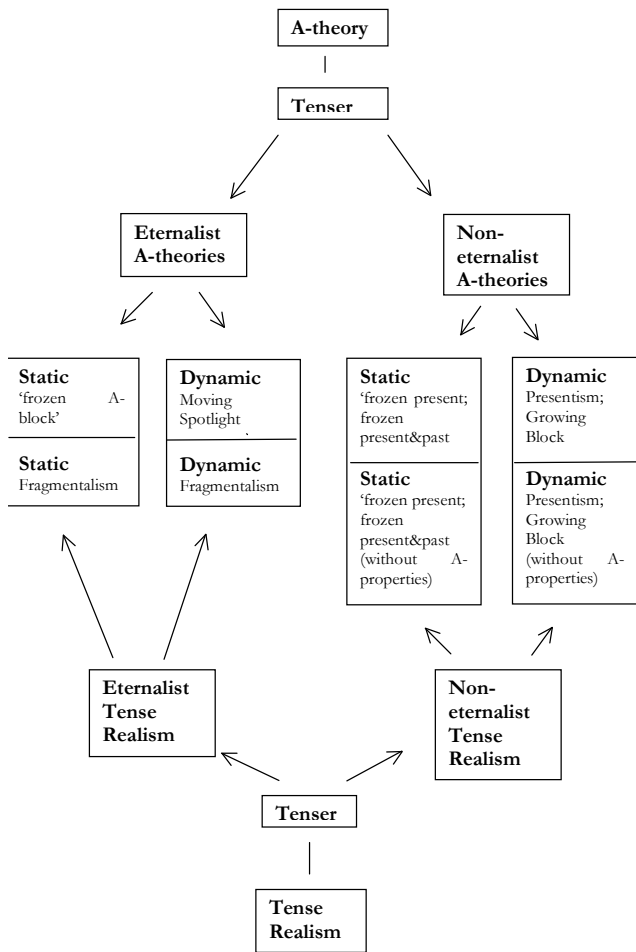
A-theory

Tenser

Eternalist A-theories

Non-eternalist A-theories

Static
'frozen A-block'

Static
Fragmentalism

Dynamic
Moving Spotlight

Dynamic
Fragmentalism

Static
'frozen present; frozen present&past

Static
'frozen present; frozen present&past (without A-properties)

Dynamic
Presentism; Growing Block

Dynamic
Presentism; Growing Block (without A-properties)

Eternalist Tense Realism

Non-eternalist Tense Realism

Tenser

Tense Realism